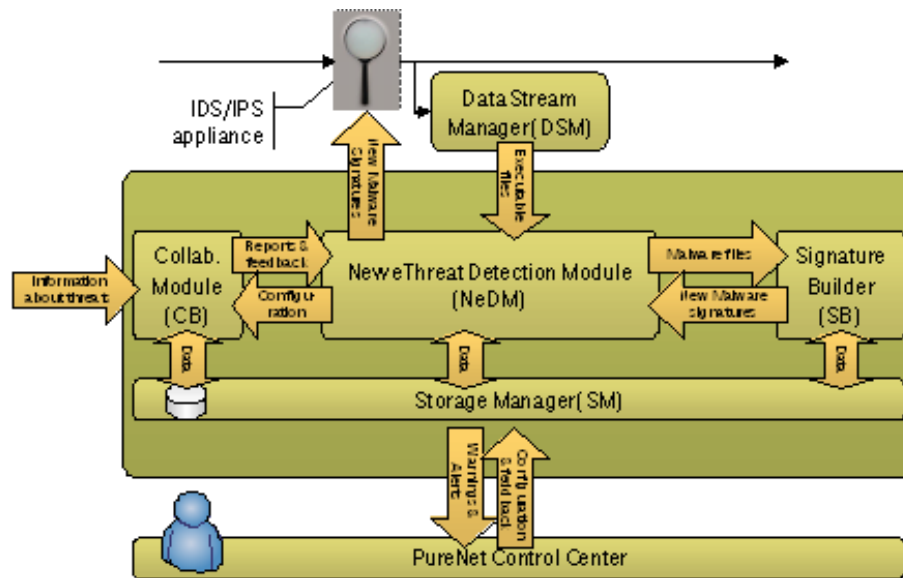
IDS/IPS appliance

Data Stream Manager (DSM)

New Malware signatures

Executable files

Information about threat

Collab. Module (CB)

Report & feedback

Configuration

NeweThreat Detection Module (NeDM)

Malware files

New Malware signatures

Signature Builder (SB)

Data

Data

Data

Storage Manager (SM)

Warning & Alerts

Configuration & feedback

PureNet Control Center